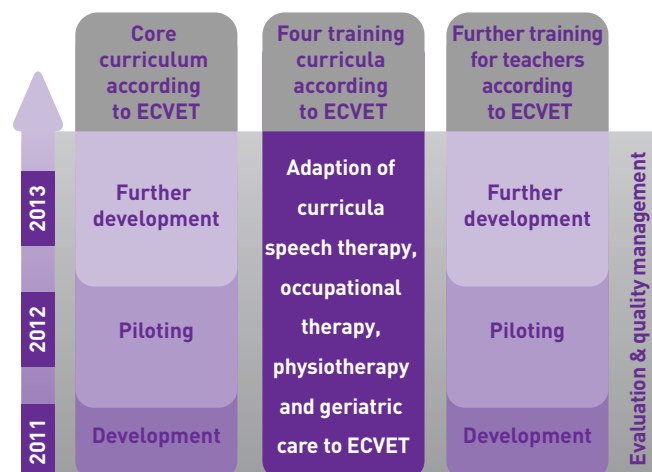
Core curriculum according to ECVET

Four training curricula according to ECVET

Further training for teachers according to ECVET

2013

2012

2011

Further development

Piloting

Development

Adaption of curricula speech therapy, occupational therapy, physiotherapy and geriatric care to ECVET

Further development

Piloting

Development

Evaluation & quality management